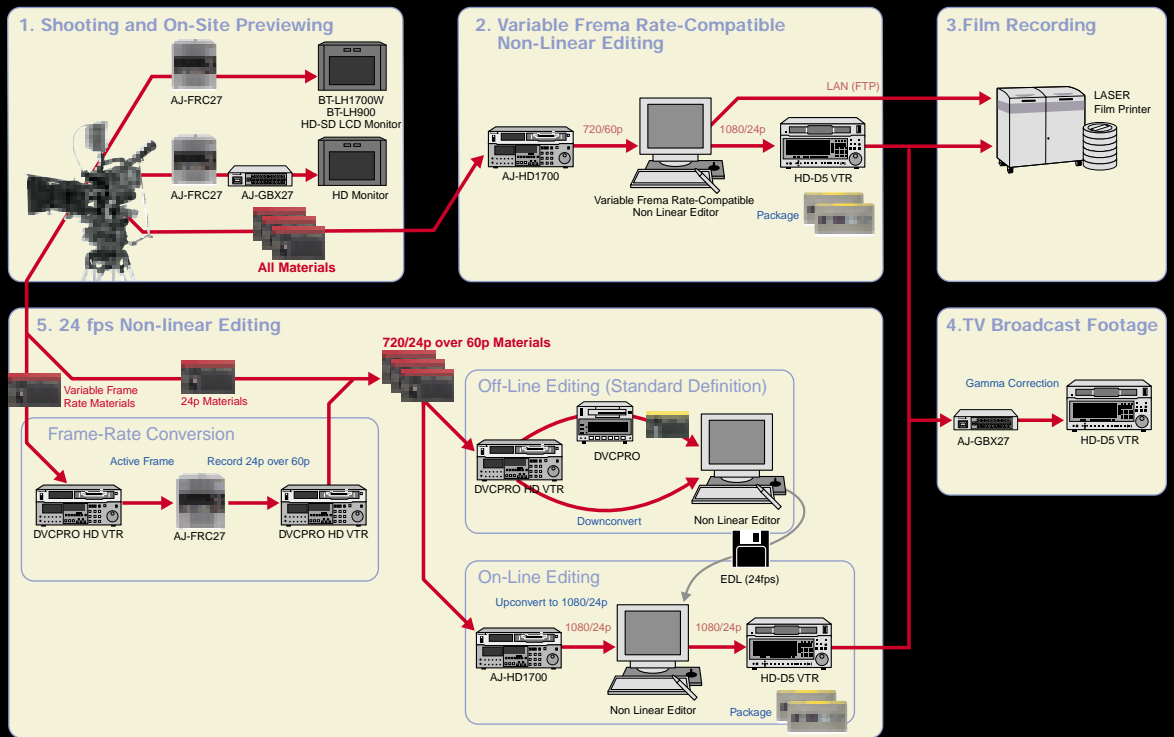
1. Shooting and On-Site Previewing

AJ-FRC27

BT-LH1700W
BT-LH900
HD-SD LCD Monitor

AJ-FRC27

AJ-GBX27

HD Monitor

All Materials

2. Variable Frema Rate-Compatible Non-Linear Editing

AJ-HD1700

720/60p

Variable Frema Rate-Compatible Non Linear Editor

1080/24p

HD-D5 VTR

Package

LAN (FTP)

3.Film Recording

LASER Film Printer

4.TV Broadcast Footage

Gamma Correction

AJ-GBX27

HD-D5 VTR

5. 24 fps Non-linear Editing

Variable Frame Rate Materials

24p Materials

720/24p over 60p Materials

Frame-Rate Conversion

Active Frame

Record 24p over 60p

DVCPRO HD VTR

AJ-FRC27

DVCPRO HD VTR

Off-Line Editing (Standard Definition)

DVCPRO

DVCPRO HD VTR

Downconvert

Non Linear Editor

EDL (24fps)

On-Line Editing

Upconvert to 1080/24p

AJ-HD1700

1080/24p

Non Linear Editor

1080/24p

HD-D5 VTR

Package